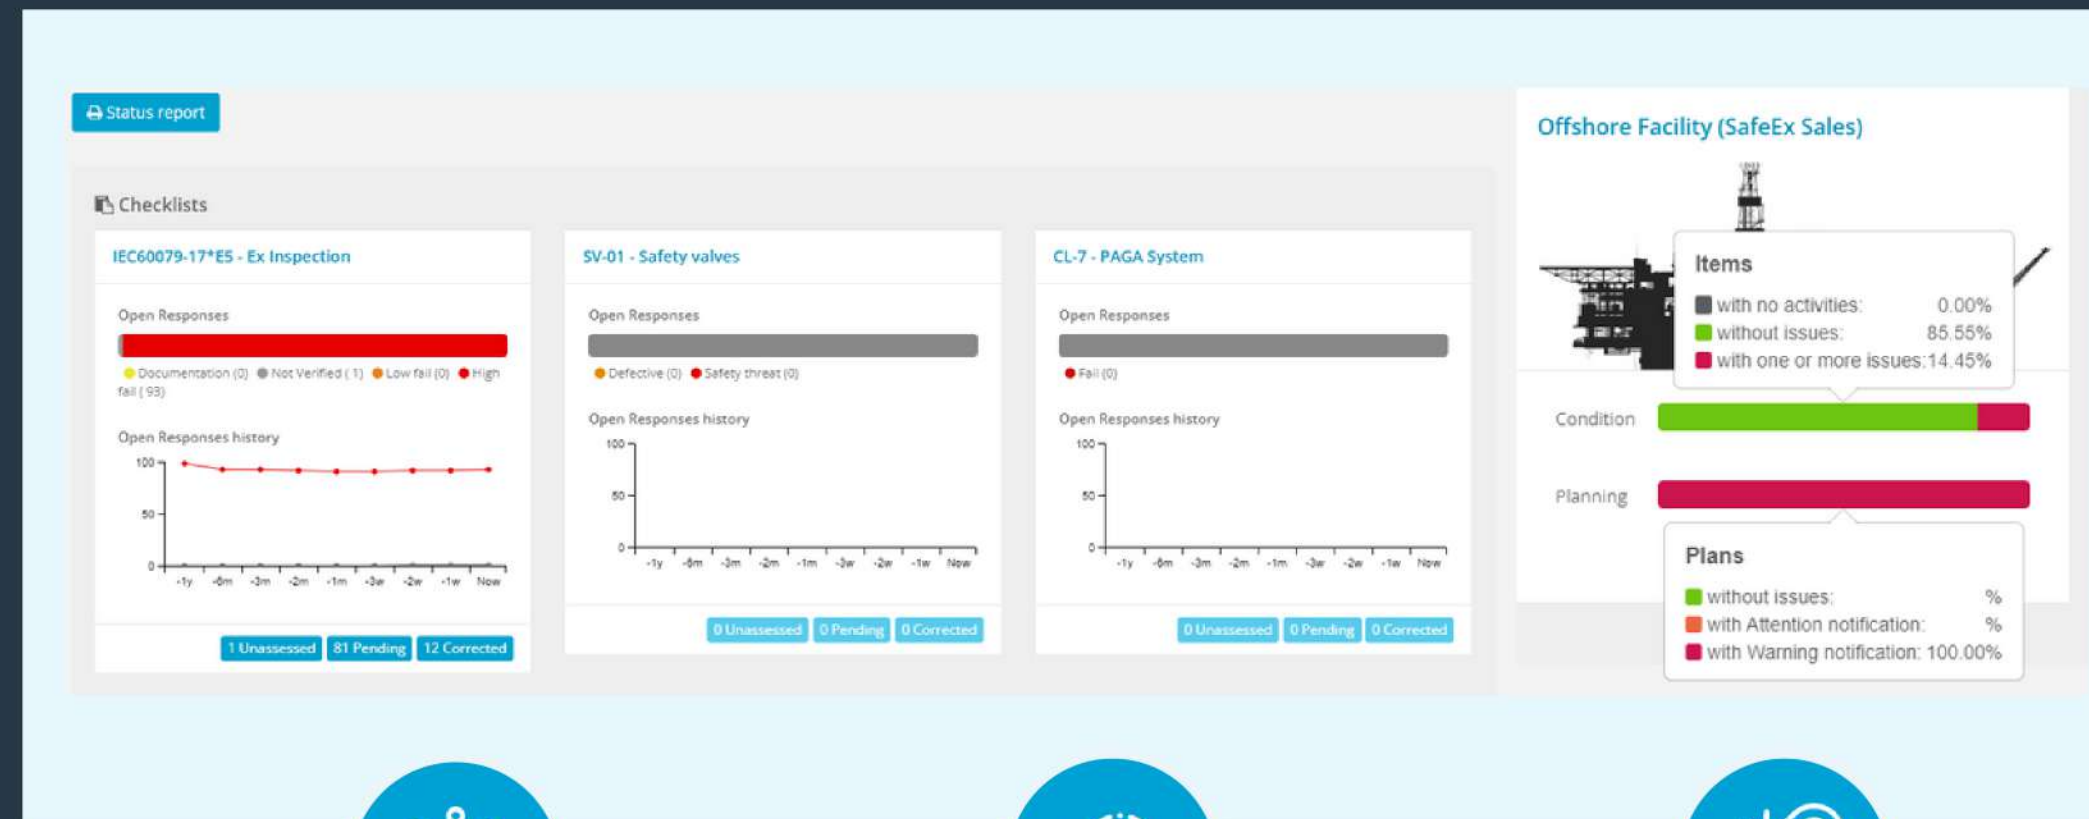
Status report

Checklists

IEC60079-17*E5 - Ex Inspection

Open Responses

Documentation (0) Not Verified ( 1) Low fail (0) High fail ( 93)

Open Responses history

100
50
0
-1y -6m -3m -2m -1m -3w -2w -1w Now

1 Unassessed 81 Pending 12 Corrected

SV-01 - Safety valves

Open Responses

Defective (0) Safety threat (0)

Open Responses history

100
50
0
-1y -6m -3m -2m -1m -3w -2w -1w Now

0 Unassessed 0 Pending 0 Corrected

CL-7 - PAGA System

Open Responses

Fail (0)

Open Responses history

100
50
0
-1y -6m -3m -2m -1m -3w -2w -1w Now

0 Unassessed 0 Pending 0 Corrected

Offshore Facility (SafeEx Sales)

Items
with no activities: 0.00%
without issues: 85.55%
with one or more issues: 14.45%

Condition

Planning

Plans
without issues: %
with Attention notification: %
with Warning notification: 100.00%